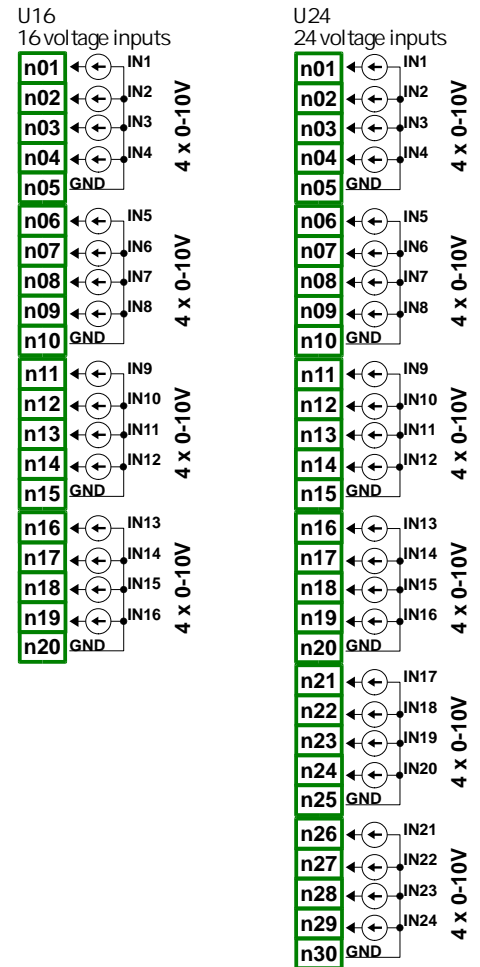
U16
16 voltage inputs

n01 IN1
n02 IN2
n03 IN3
n04 IN4
n05 GND
4 x 0-10V

n06 IN5
n07 IN6
n08 IN7
n09 IN8
n10 GND
4 x 0-10V

n11 IN9
n12 IN10
n13 IN11
n14 IN12
n15 GND
4 x 0-10V

n16 IN13
n17 IN14
n18 IN15
n19 IN16
n20 GND
4 x 0-10V

U24
24 voltage inputs

n01 IN1
n02 IN2
n03 IN3
n04 IN4
n05 GND
4 x 0-10V

n06 IN5
n07 IN6
n08 IN7
n09 IN8
n10 GND
4 x 0-10V

n11 IN9
n12 IN10
n13 IN11
n14 IN12
n15 GND
4 x 0-10V

n16 IN13
n17 IN14
n18 IN15
n19 IN16
n20 GND
4 x 0-10V

n21 IN17
n22 IN18
n23 IN19
n24 IN20
n25 GND
4 x 0-10V

n26 IN21
n27 IN22
n28 IN23
n29 IN24
n30 GND
4 x 0-10V